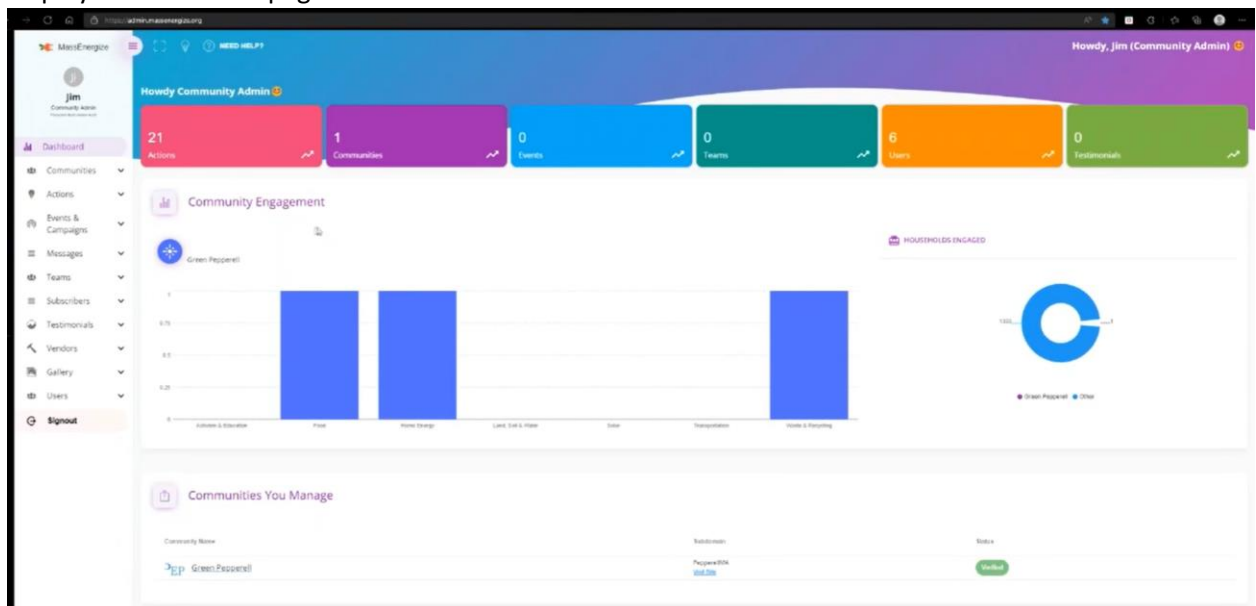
https://admin.massenergize.org

MassEnergize

NEED HELP?

Howdy, Jim (Community Admin)

Jim
Community Admin

Dashboard
Communities
Actions
Events & Campaigns
Messages
Teams
Subscribers
Testimonials
Vendors
Gallery
Users
Signout

Howdy Community Admin

21
Actions

1
Communities

0
Events

0
Teams

6
Users

0
Testimonials

Community Engagement

Green Pepperell

1
0.75
0.5
0.25
0

Activism & Education
Food
Home Energy
Land, Soil & Water
Solar
Transportation
Waste & Recycling

HOUSEHOLDS ENGAGED

1500
1

Green Pepperell
Other

Communities You Manage

| Community Name | Subdomain | Status |
|---|---|---|
| Green Pepperell | Pepperell01A Visit Site | Verified |